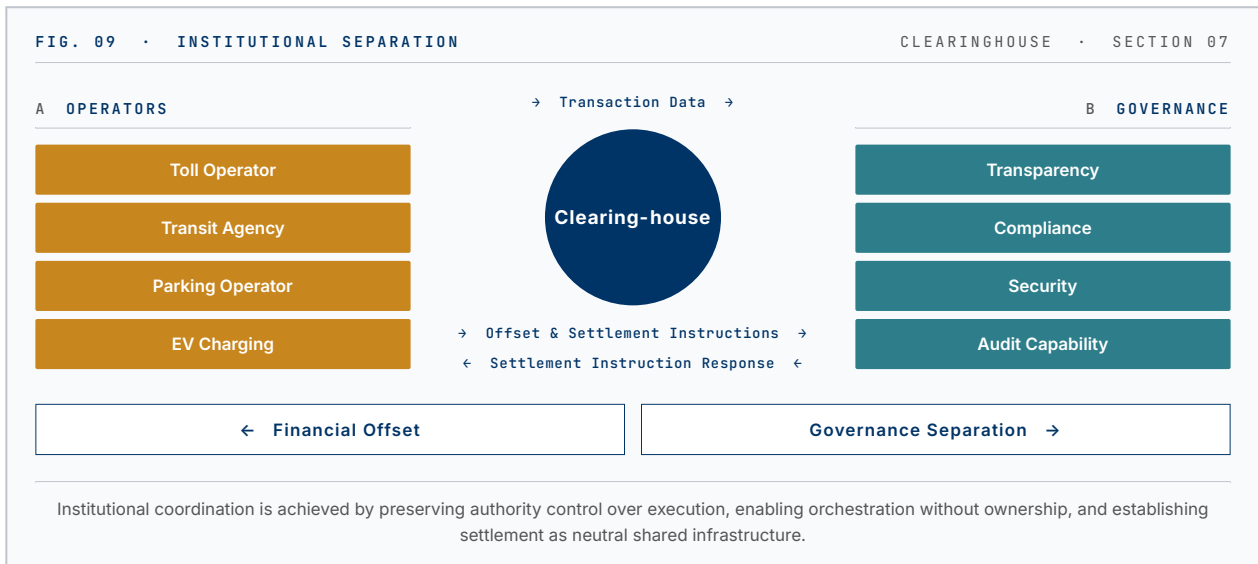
FIG. 09 · INSTITUTIONAL SEPARATION

CLEARINGHOUSE · SECTION 07

A OPERATORS

Toll Operator

Transit Agency

Parking Operator

EV Charging

→ Transaction Data →

Clearing-house

→ Offset & Settlement Instructions →

← Settlement Instruction Response ←

B GOVERNANCE

Transparency

Compliance

Security

Audit Capability

← Financial Offset

Governance Separation →

Institutional coordination is achieved by preserving authority control over execution, enabling orchestration without ownership, and establishing settlement as neutral shared infrastructure.